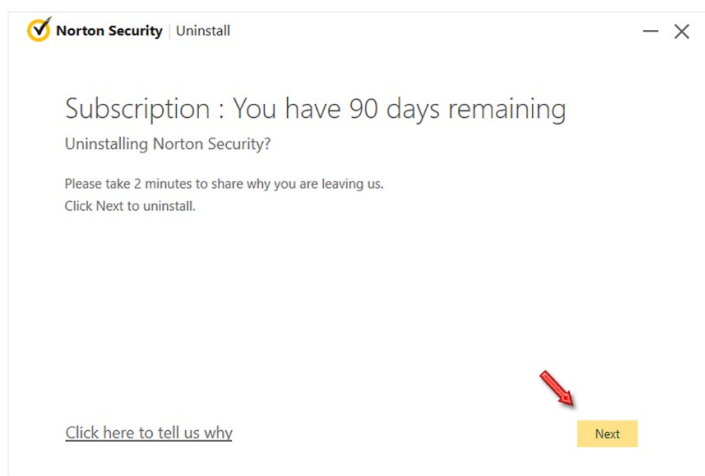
Norton Security | Uninstall

— X

Subscription : You have 90 days remaining

Uninstalling Norton Security?

Please take 2 minutes to share why you are leaving us.
Click Next to uninstall.

Click here to tell us why

Next